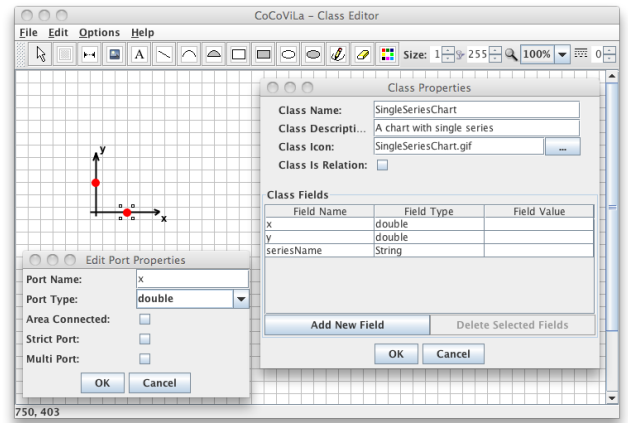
CoCoViLa - Class Editor

File Edit Options Help

Size: 1 255 100% 0

y

x

Edit Port Properties

Port Name: x

Port Type: double

Area Connected:

Strict Port:

Multi Port:

OK Cancel

Class Properties

Class Name: SingleSeriesChart

Class Descripti... A chart with single series

Class Icon: SingleSeriesChart.gif ...

Class Is Relation:

Class Fields

| Field Name | Field Type | Field Value |
|---|---|---|
| x | double | |
| y | double | |
| seriesName | String | |

Add New Field Delete Selected Fields

OK Cancel

750, 403